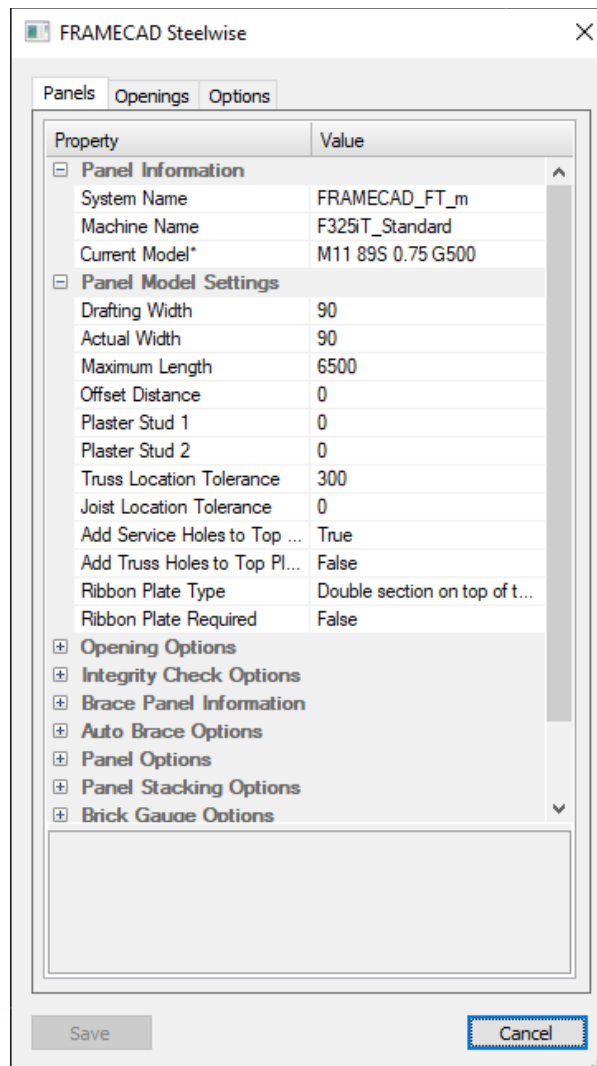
FRAMECAD Steelwise

Panels | Openings | Options

| Property | Value |
|---|---|
| Panel Information | |
| System Name | FRAMECAD_FT_m |
| Machine Name | F325iT_Standard |
| Current Model* | M11 89S 0.75 G500 |
| Panel Model Settings | |
| Drafting Width | 90 |
| Actual Width | 90 |
| Maximum Length | 6500 |
| Offset Distance | 0 |
| Plaster Stud 1 | 0 |
| Plaster Stud 2 | 0 |
| Truss Location Tolerance | 300 |
| Joist Location Tolerance | 0 |
| Add Service Holes to Top ... | True |
| Add Truss Holes to Top Pl... | False |
| Ribbon Plate Type | Double section on top of t... |
| Ribbon Plate Required | False |
| Opening Options | |
| Integrity Check Options | |
| Brace Panel Information | |
| Auto Brace Options | |
| Panel Options | |
| Panel Stacking Options | |
| Brick Gauge Options | |

Save Cancel